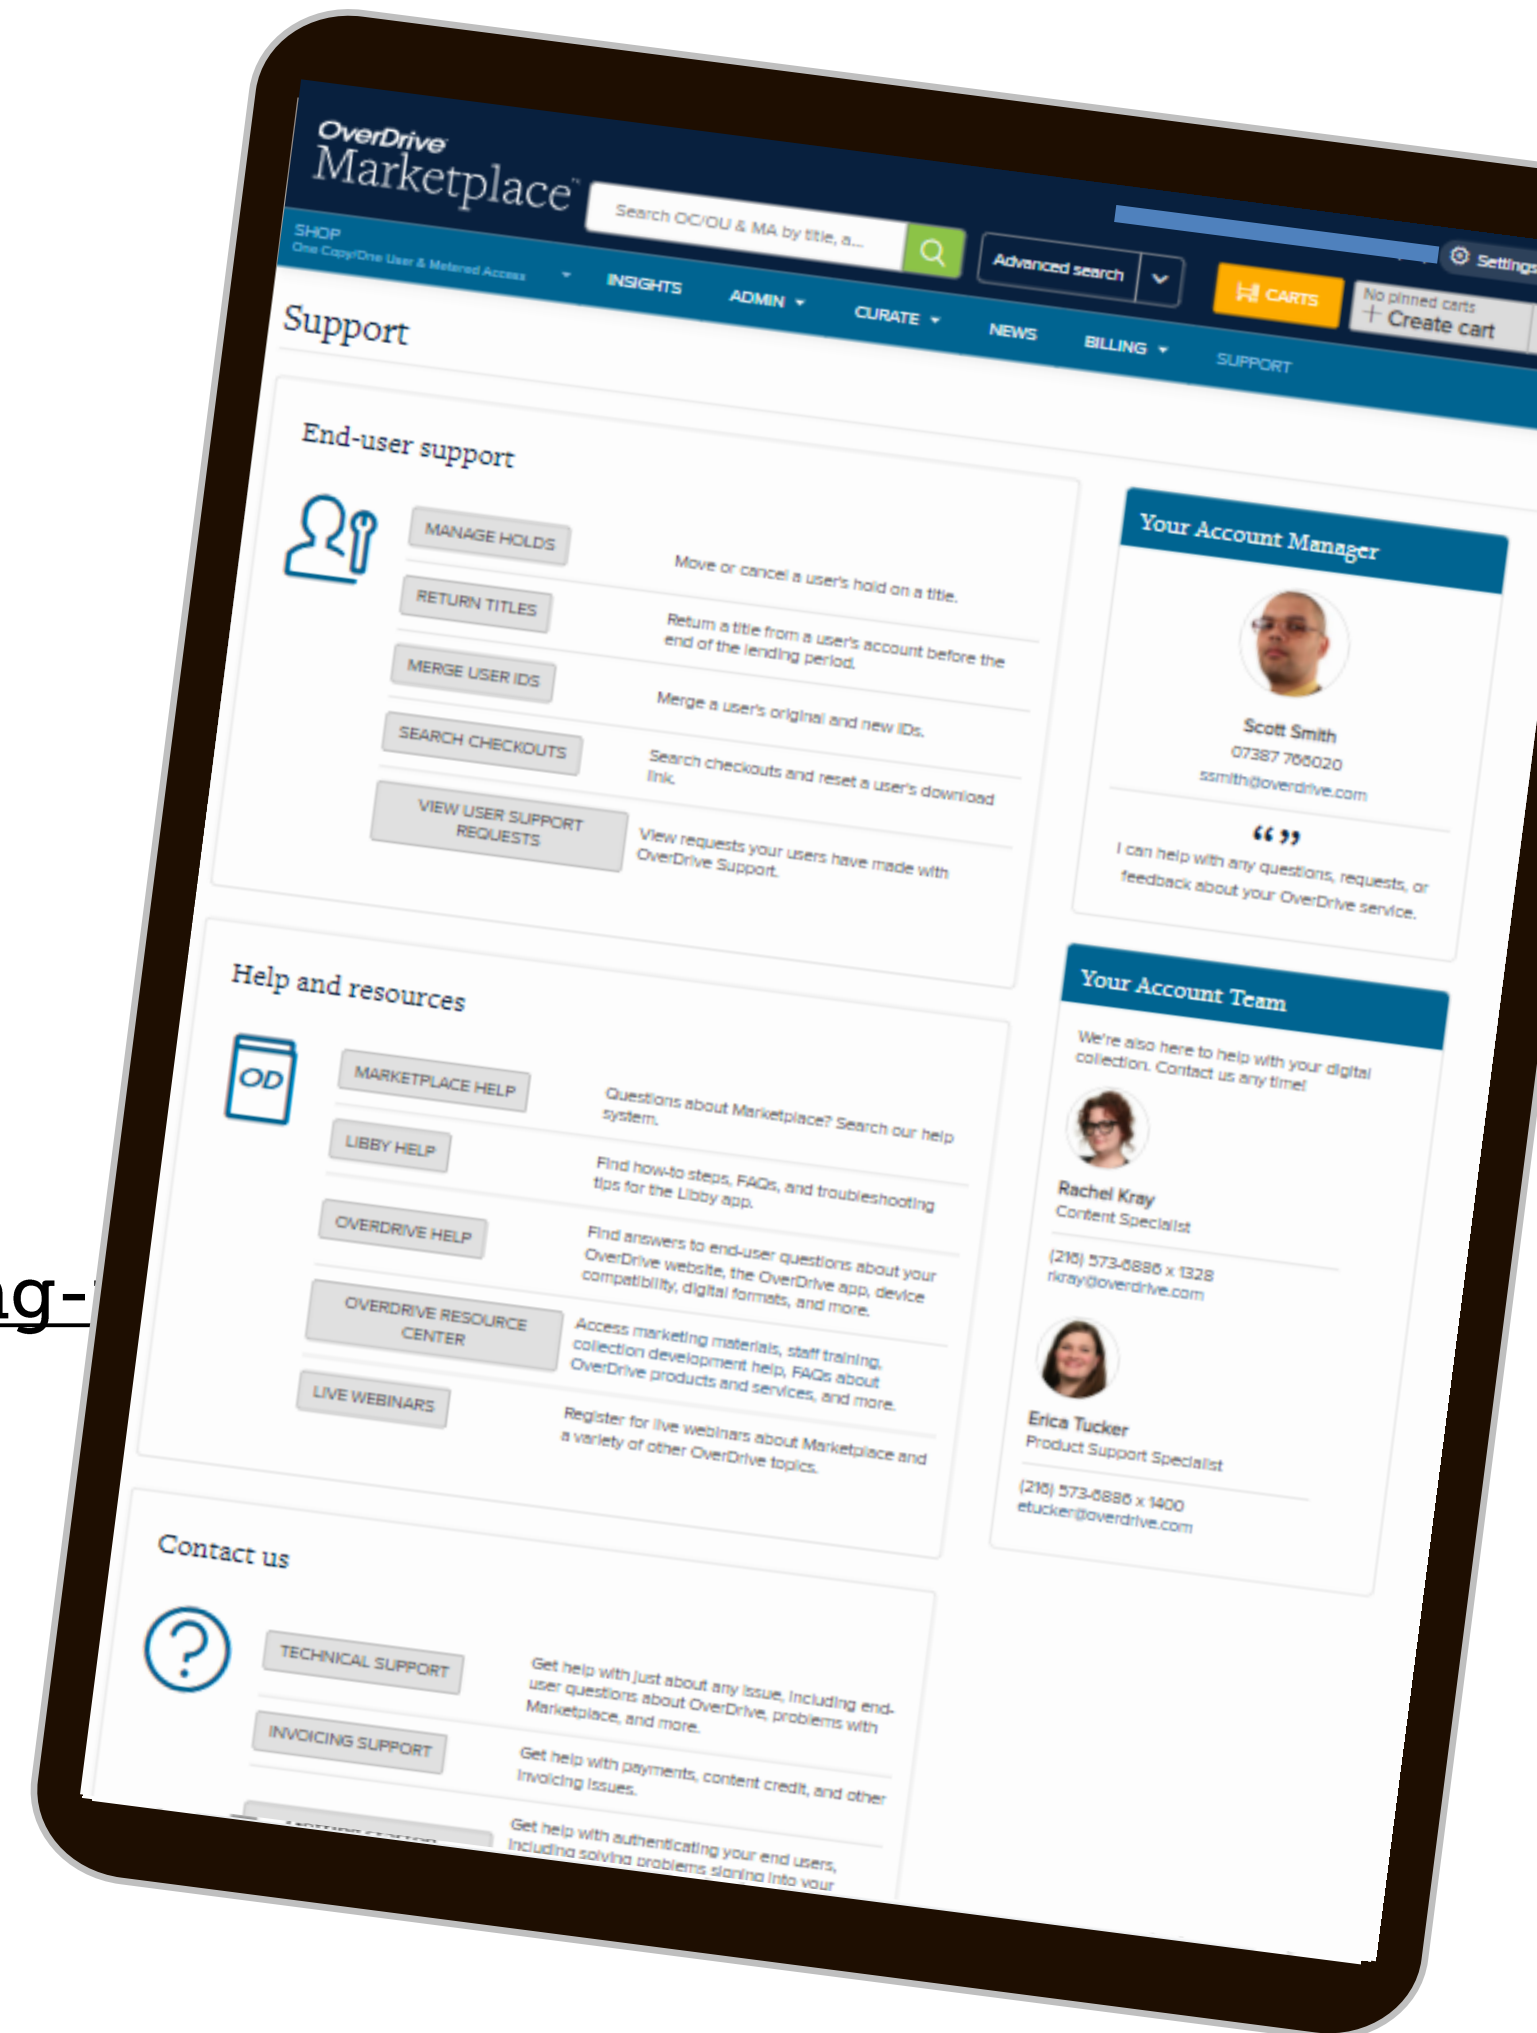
OverDrive Marketplace

Search OC/OU & MA by title, a...

Advanced search

Settings

SHOP
One Copy/One User & Metered Access

INSIGHTS ADMIN CURATE NEWS BILLING SUPPORT

CARTS

No pinned carts
Create cart

Support

End-user support

MANAGE HOLDS
Move or cancel a user's hold on a title.

RETURN TITLES
Return a title from a user's account before the end of the lending period.

MERGE USER IDS
Merge a user's original and new IDs.

SEARCH CHECKOUTS
Search checkouts and reset a user's download link.

VIEW USER SUPPORT REQUESTS
View requests your users have made with OverDrive Support.

Help and resources

OD

MARKETPLACE HELP
Questions about Marketplace? Search our help system.

LIBBY HELP
Find how-to steps, FAQs, and troubleshooting tips for the Libby app.

OVERDRIVE HELP
Find answers to end-user questions about your OverDrive website, the OverDrive app, device compatibility, digital formats, and more.

OVERDRIVE RESOURCE CENTER
Access marketing materials, staff training, collection development help, FAQs about OverDrive products and services, and more.

LIVE WEBINARS
Register for live webinars about Marketplace and a variety of other OverDrive topics.

Contact us

TECHNICAL SUPPORT
Get help with just about any issue, including end-user questions about OverDrive, problems with Marketplace, and more.

INVOICING SUPPORT
Get help with payments, content credit, and other invoicing issues.

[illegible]
Get help with authenticating your end users, including solving problems signing into your

Your Account Manager

Scott Smith
07387 766020
ssmith@overdrive.com

“ ”
I can help with any questions, requests, or feedback about your OverDrive service.

Your Account Team

We're also here to help with your digital collection. Contact us any time!

Rachel Kray
Content Specialist
(216) 573-6886 x 1328
rkray@overdrive.com

Erica Tucker
Product Support Specialist
(216) 573-6886 x 1400
etucker@overdrive.com

ng-